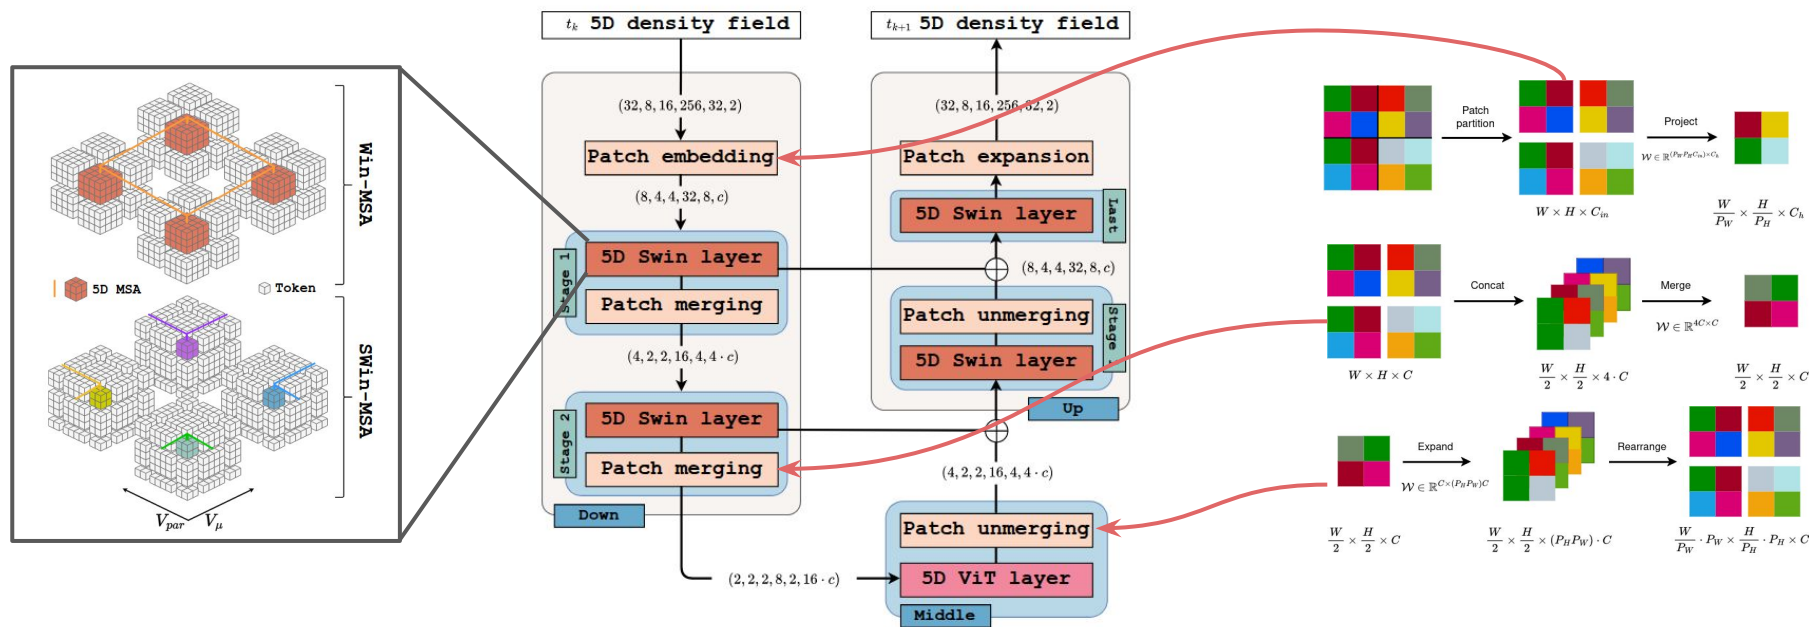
Win-MSA

5D MSA

Token

SWin-MSA

$V_{par}$ $V_{\mu}$

$t_k$ 5D density field

$(32, 8, 16, 256, 32, 2)$

Patch embedding

$(8, 4, 4, 32, 8, c)$

Stage 1

5D Swin layer

Patch merging

$(4, 2, 2, 16, 4, 4 \cdot c)$

Stage 2

5D Swin layer

Patch merging

Down

$(2, 2, 2, 8, 2, 16 \cdot c)$

$t_{k+1}$ 5D density field

$(32, 8, 16, 256, 32, 2)$

Patch expansion

5D Swin layer

last

$(8, 4, 4, 32, 8, c)$

Patch unmerging

5D Swin layer

Stage 1

Up

$(4, 2, 2, 16, 4, 4 \cdot c)$

Patch unmerging

5D ViT layer

Middle

Patch partition

Project

$W \in \mathbb{R}^{(P_W P_H C_{in}) \times C_h}$

$W \times H \times C_{in}$

$\frac{W}{P_W} \times \frac{H}{P_H} \times C_h$

Concat

Merge

$W \in \mathbb{R}^{4C \times C}$

$W \times H \times C$

$\frac{W}{2} \times \frac{H}{2} \times 4 \cdot C$

$\frac{W}{2} \times \frac{H}{2} \times C$

Expand

$W \in \mathbb{R}^{C \times (P_H P_W) C}$

Rearrange

$\frac{W}{2} \times \frac{H}{2} \times C$

$\frac{W}{2} \times \frac{H}{2} \times (P_H P_W) \cdot C$

$\frac{W}{P_W} \cdot P_W \times \frac{H}{P_H} \cdot P_H \times C$